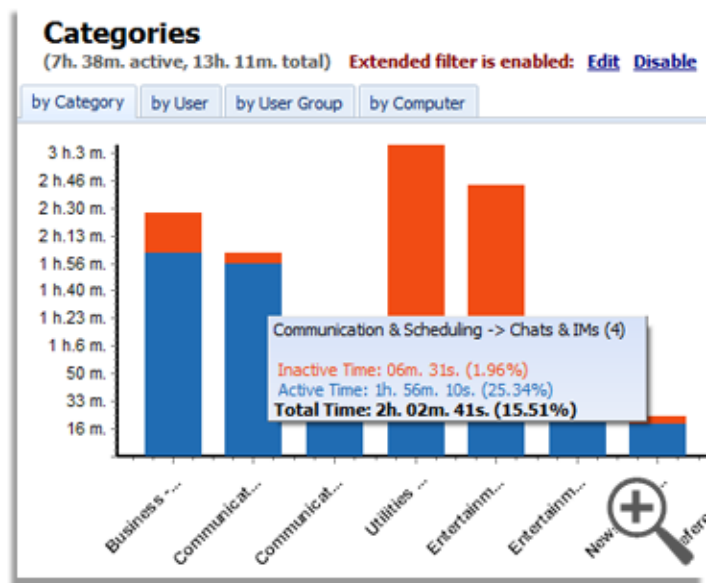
Categories
(7h. 38m. active, 13h. 11m. total) Extended filter is enabled: Edit Disable

by Category | by User | by User Group | by Computer

3 h.3 m.
2 h.46 m.
2 h.30 m.
2 h.13 m.
1 h.56 m.
1 h.40 m.
1 h.23 m.
1 h.6 m.
50 m.
33 m.
16 m.

Communication & Scheduling -> Chats & IMs (4)
Inactive Time: 06m. 31s. (1.96%)
Active Time: 1h. 56m. 10s. (25.34%)
Total Time: 2h. 02m. 41s. (15.51%)

Business -...
Communicat...
Communicat...
Utilities ...
Entertainm...
Entertainm...
New...
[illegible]efer...